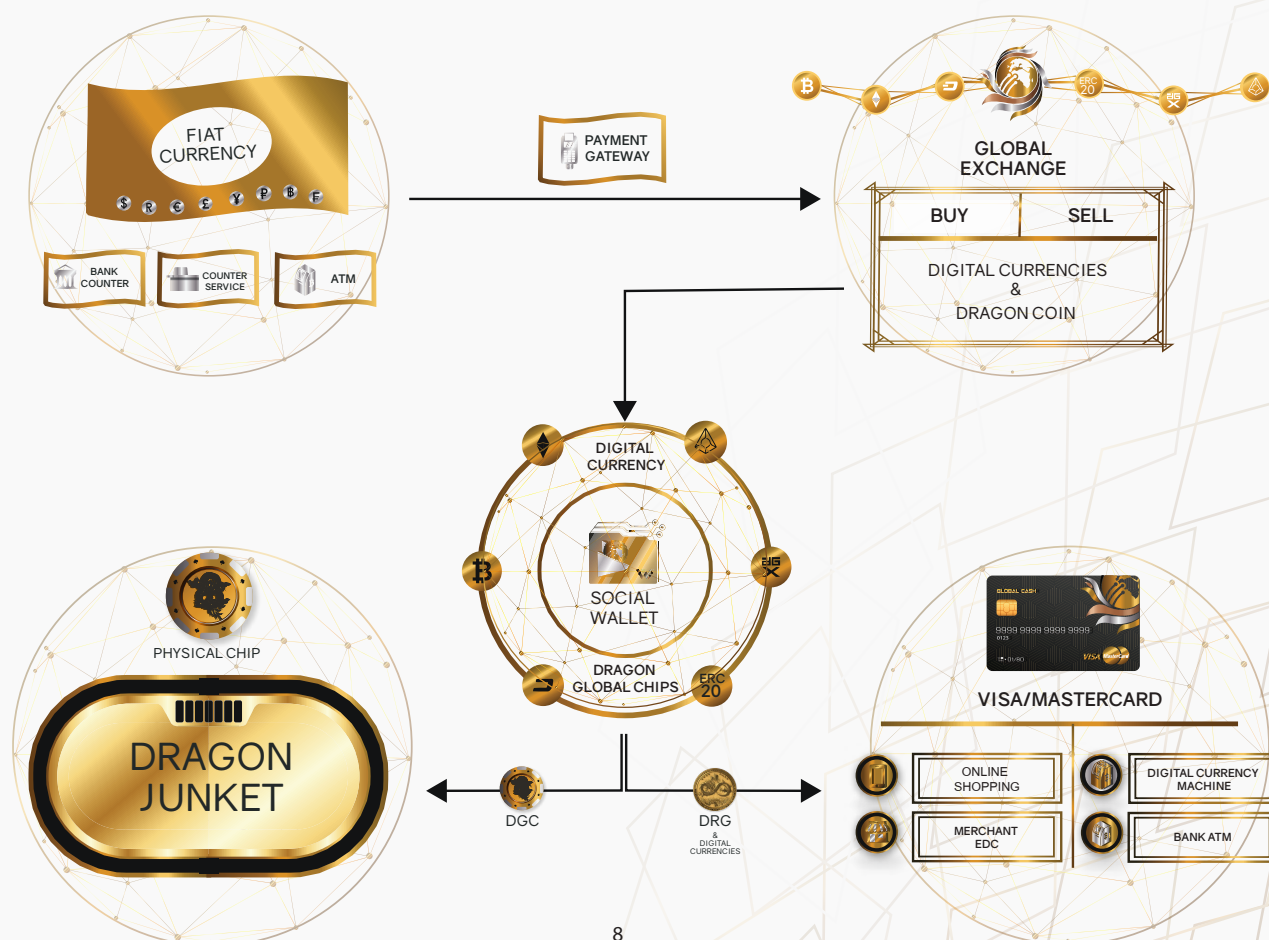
FIAT CURRENCY

BANK COUNTER

COUNTER SERVICE

ATM

PAYMENT GATEWAY

ERC 20

GLOBAL EXCHANGE

BUY

SELL

DIGITAL CURRENCIES & DRAGON COIN

DIGITAL CURRENCY

SOCIAL WALLET

DRAGON GLOBAL CHIPS

ERC 20

PHYSICAL CHIP

DRAGON JUNKET

GLOBAL CASH

9999 9999 9999 9999

VISA/MASTERCARD

ONLINE SHOPPING

DIGITAL CURRENCY MACHINE

MERCHANT EDC

BANK ATM

DGC

DRG & DIGITAL CURRENCIES

8